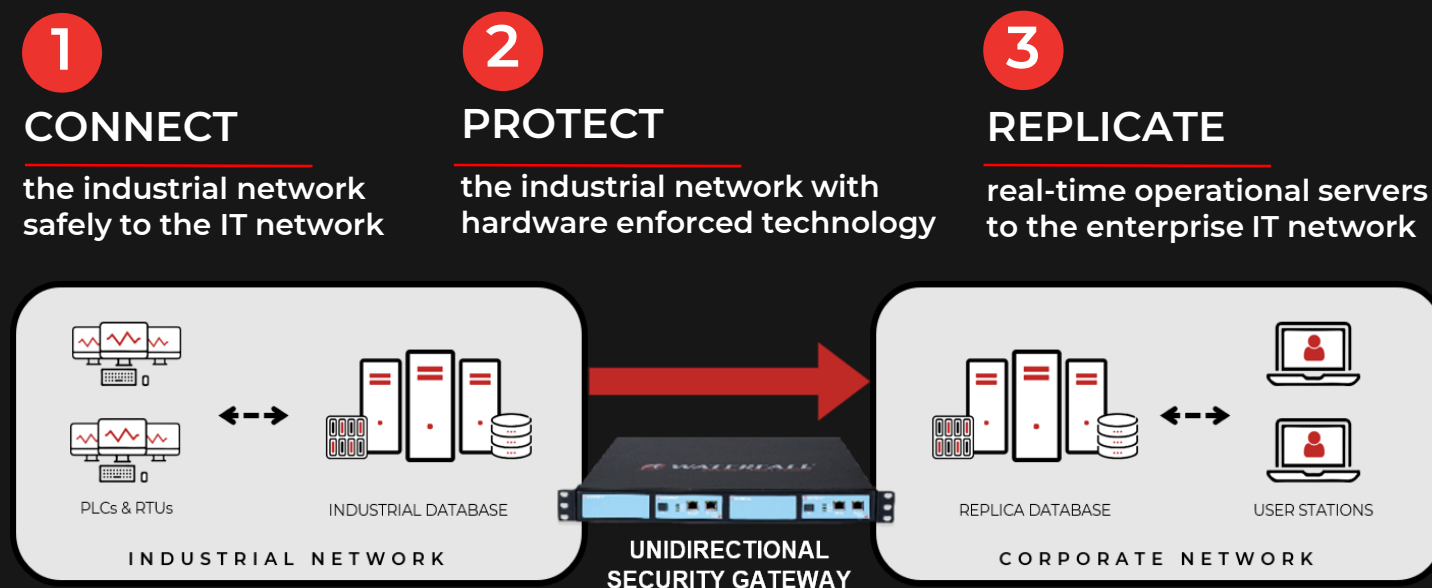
1
CONNECT
the industrial network safely to the IT network

2
PROTECT
the industrial network with hardware enforced technology

3
REPLICATE
real-time operational servers to the enterprise IT network

PLCs & RTUs
INDUSTRIAL DATABASE
INDUSTRIAL NETWORK

WATERFALL
UNIDIRECTIONAL SECURITY GATEWAY

REPLICA DATABASE
USER STATIONS
CORPORATE NETWORK